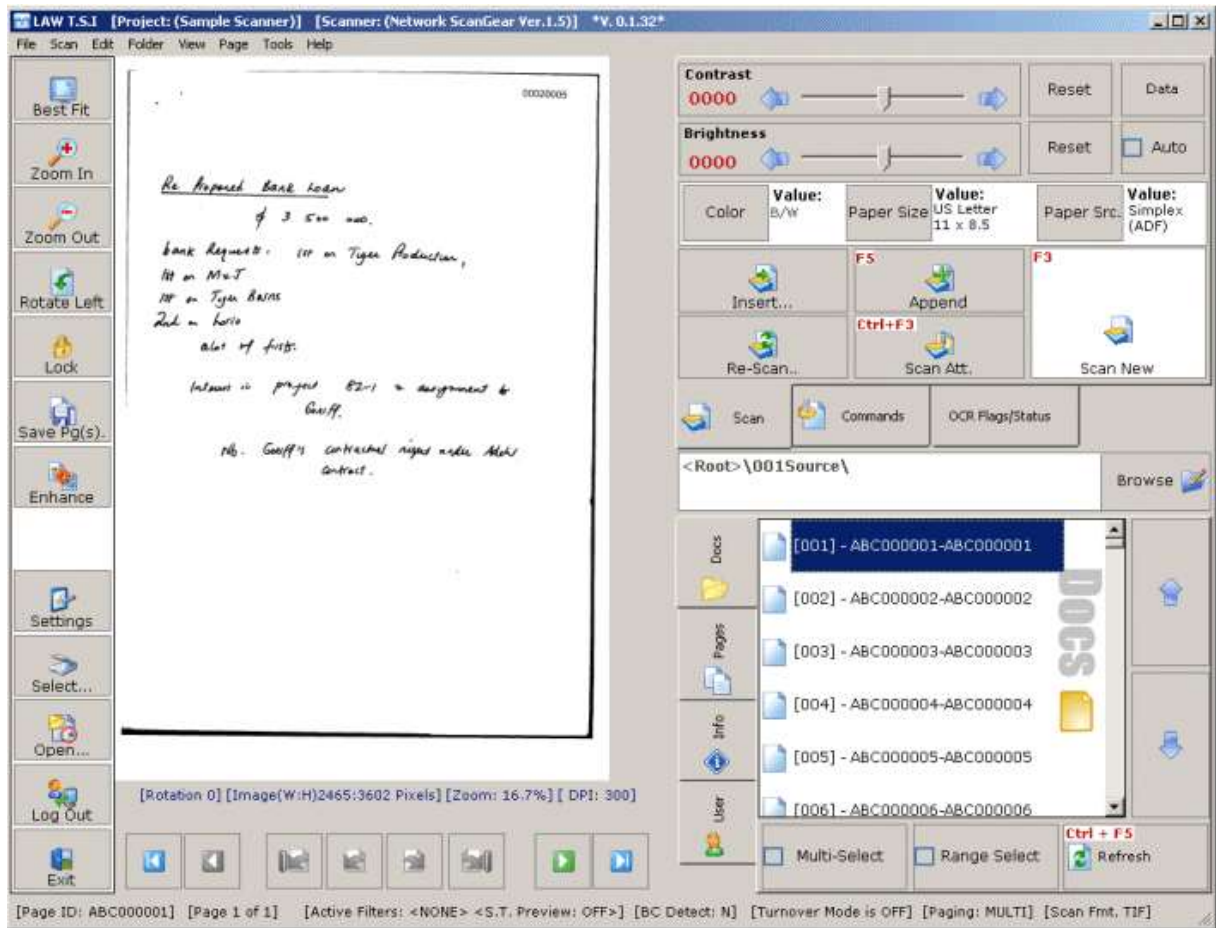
LAW T.S.I [Project: (Sample Scanner)] [Scanner: (Network ScanGear Ver.1.5)] *V. 0.1.32*

File Scan Edit Folder View Page Tools Help

Best Fit
Zoom In
Zoom Out
Rotate Left
Lock
Save Pg(s).
Enhance
Settings
Select...
Open...
Log Out
Exit

00020005

Re Proposed Bank Loan
of 3 500 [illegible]

bank Requests: 1st on Tyger Production,
1st on M.J
1st on Tyger Basins
2nd on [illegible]
alot of firsts.

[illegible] is project 82-1 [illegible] assignment to Geoff.

Nb. Geoff's contractual signed under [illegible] contract.

[Rotation 0] [Image(W:H)2465:3602 Pixels] [Zoom: 16.7%] [ DPI: 300]

Contrast
0000
Reset
Data
Brightness
0000
Reset
Auto
Color
Value: B/W
Paper Size
Value: US Letter 11 x 8.5
Paper Src.
Value: Simplex (ADF)
Insert...
F5
Append
F3
Scan New
Re-Scan..
Ctrl+F3
Scan Att.
Scan
Commands
OCR Flags/Status
<Root>\001Source\
Browse
Docs
Pages
Info
User
[001] - ABC000001-ABC000001
[002] - ABC000002-ABC000002
[003] - ABC000003-ABC000003
[004] - ABC000004-ABC000004
[005] - ABC000005-ABC000005
[006] - ABC000006-ABC000006
DOCS
Multi-Select
Range Select
Ctrl + F5
Refresh

[Page ID: ABC000001] [Page 1 of 1] [Active Filters: <NONE> <S.T. Preview: OFF>] [BC Detect: N] [Turnover Mode is OFF] [Paging: MULTI] [Scan Fmt. TIF]